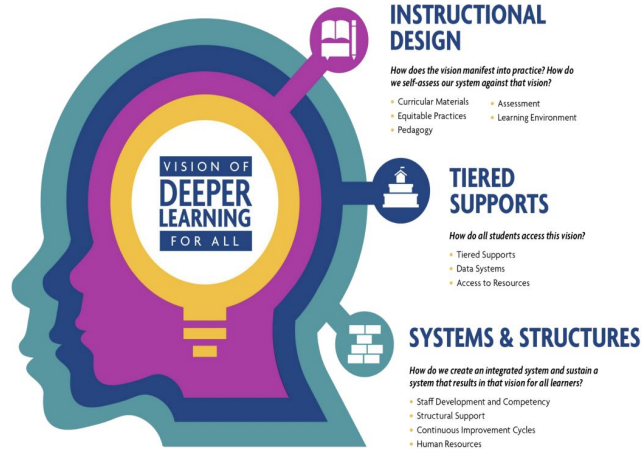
VISION OF DEEPER LEARNING FOR ALL

INSTRUCTIONAL DESIGN

How does the vision manifest into practice? How do we self-assess our system against that vision?

- Curricular Materials
- Equitable Practices
- Pedagogy
- Assessment
- Learning Environment

TIERED SUPPORTS

How do all students access this vision?

- Tiered Supports
- Data Systems
- Access to Resources

SYSTEMS & STRUCTURES

How do we create an integrated system and sustain a system that results in that vision for all learners?

- Staff Development and Competency
- Structural Support
- Continuous Improvement Cycles
- Human Resources